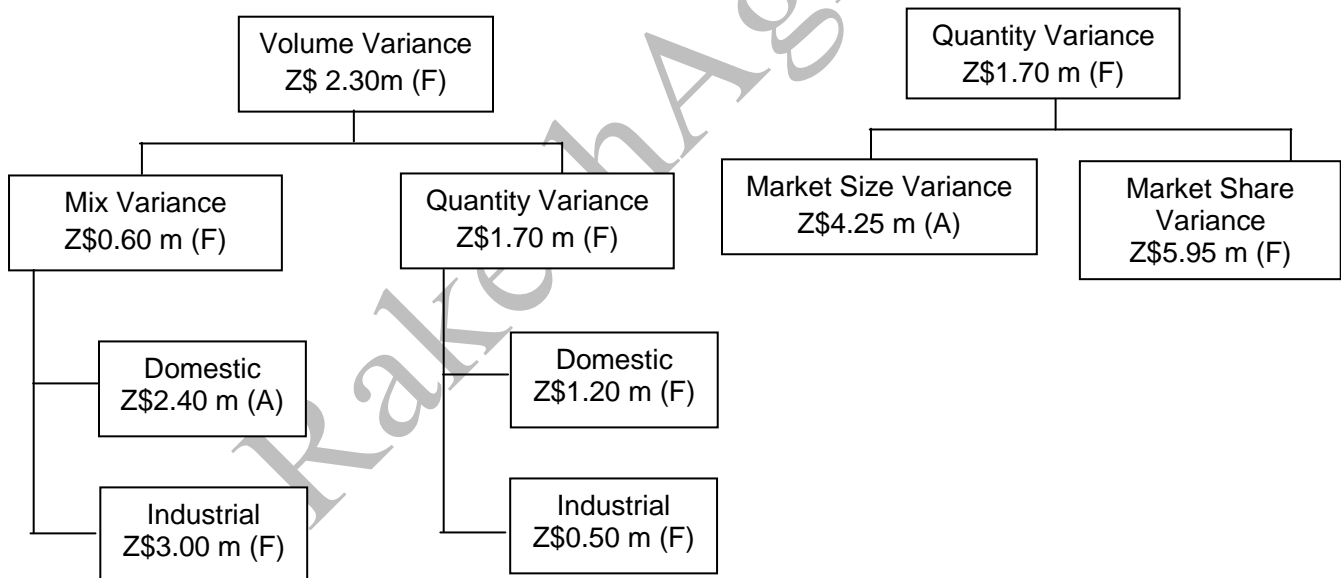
Volume Variance
Z$ 2.30m (F)

Mix Variance
Z$0.60 m (F)

Quantity Variance
Z$1.70 m (F)

Domestic
Z$2.40 m (A)

Industrial
Z$3.00 m (F)

Domestic
Z$1.20 m (F)

Industrial
Z$0.50 m (F)

Quantity Variance
Z$1.70 m (F)

Market Size Variance
Z$4.25 m (A)

Market Share Variance
Z$5.95 m (F)

RakeshAg